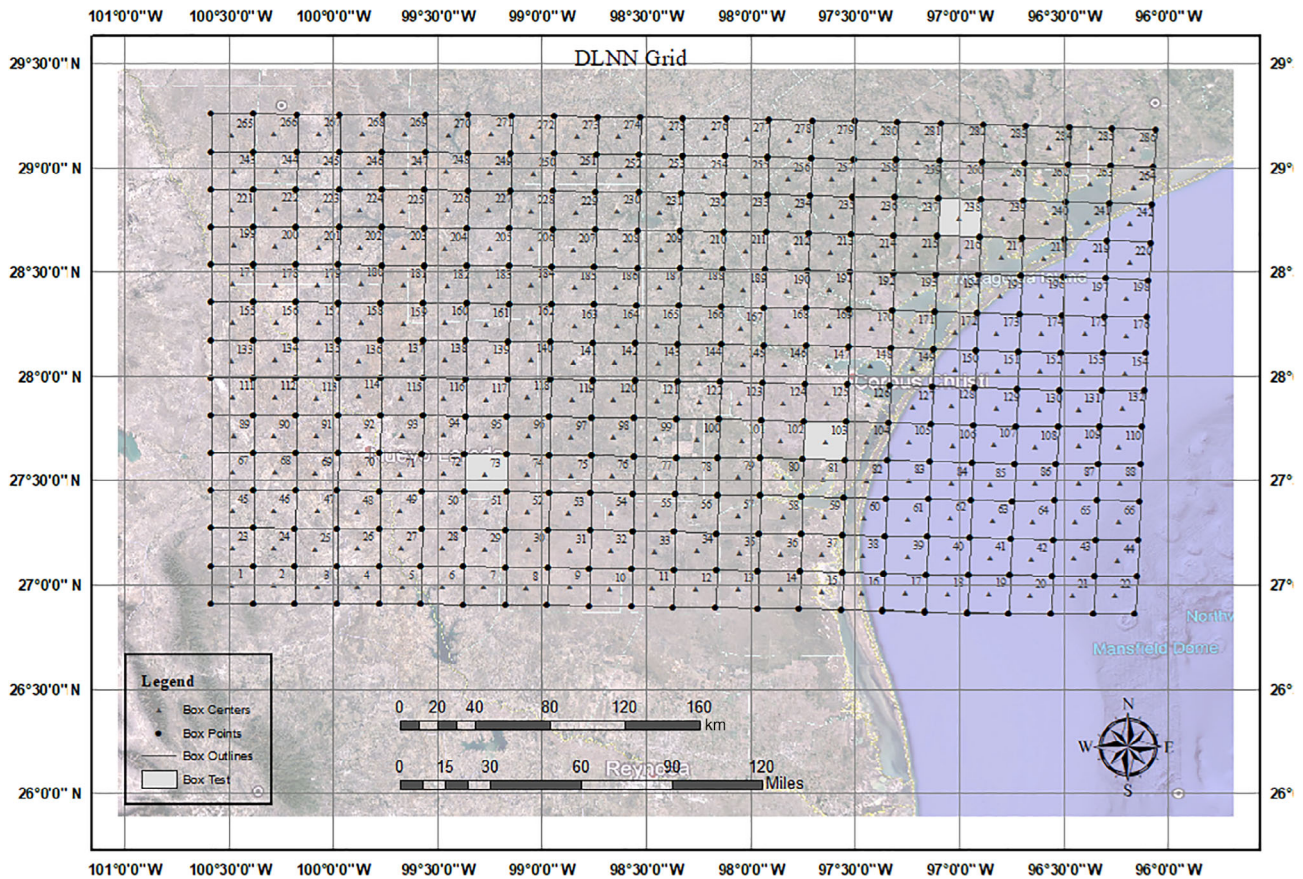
101°0'0"W 100°30'0"W 100°0'0"W 99°30'0"W 99°0'0"W 98°30'0"W 98°0'0"W 97°30'0"W 97°0'0"W 96°30'0"W 96°0'0"W

DLNN Grid

29°30'0" N
29°0'0" N
28°30'0" N
28°0'0" N
27°30'0" N
27°0'0" N
26°30'0" N
26°0'0" N

29°
29°
28°
28°
27°
27°
26°
26°

265 266 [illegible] 268 269 270 271 272 273 274 275 276 277 278 279 280 281 282 283 284 285 286
243 244 245 246 247 248 249 250 251 252 253 254 255 256 257 258 259 260 261 262 263 264
221 222 223 224 225 226 227 228 229 230 231 232 233 234 235 236 237 238 239 240 241 242
199 200 201 202 203 204 205 206 207 208 209 210 211 212 213 214 215 216 217 218 219 220
177 178 179 180 181 182 183 184 185 186 187 188 189 190 191 192 193 194 195 196 197 198
155 156 157 158 159 160 161 162 163 164 165 166 167 168 169 170 171 172 173 174 175 176
133 134 135 136 137 138 139 140 141 142 143 144 145 146 147 148 149 150 151 152 153 154
111 112 113 114 115 116 117 118 119 120 121 122 123 124 125 126 127 128 129 130 131 132
89 90 91 92 93 94 95 96 97 98 99 100 101 102 103 104 105 106 107 108 109 110
67 68 69 70 71 72 73 74 75 76 77 78 79 80 81 82 83 84 85 86 87 88
45 46 47 48 49 50 51 52 53 54 55 56 57 58 59 60 61 62 63 64 65 66
23 24 25 26 27 28 29 30 31 32 33 34 35 36 37 38 39 40 41 42 43 44
1 2 3 4 5 6 7 8 9 10 11 12 13 14 15 16 17 18 19 20 21 22

Corpus Christi
Reynosa
North
Mansfield Dome

Legend
Box Centers
Box Points
Box Outlines
Box Test

0 20 40 80 120 160 km
0 15 30 60 90 120 Miles

N
W E
S

101°0'0"W 100°30'0"W 100°0'0"W 99°30'0"W 99°0'0"W 98°30'0"W 98°0'0"W 97°30'0"W 97°0'0"W 96°30'0"W 96°0'0"W